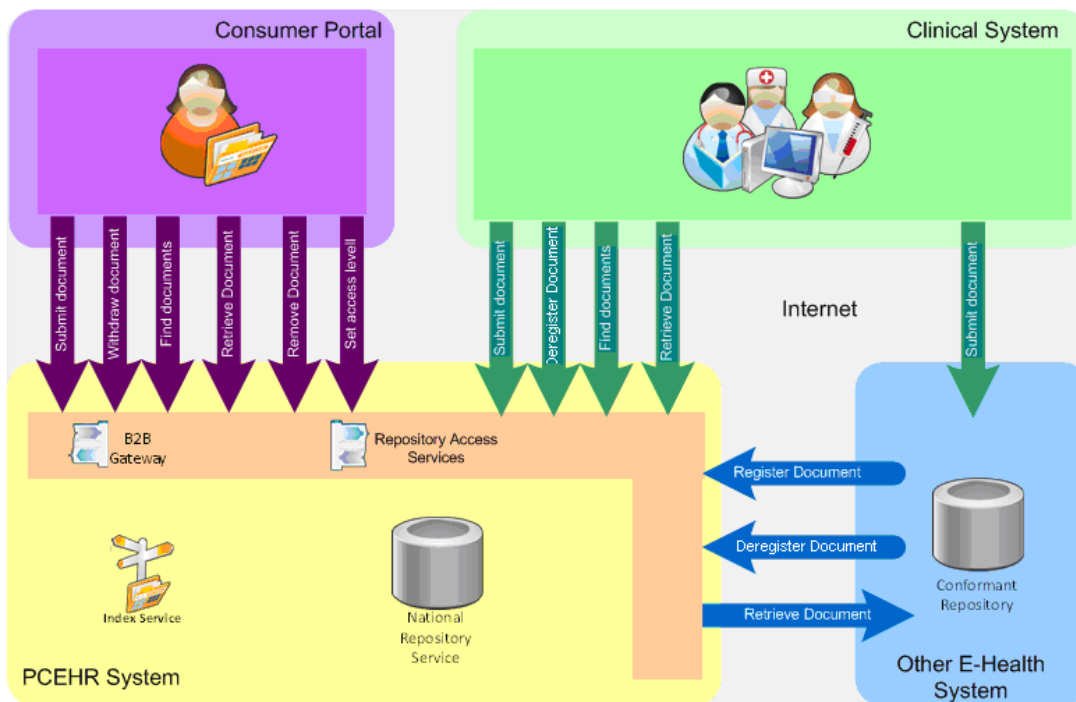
Consumer Portal

Clinical System

Submit document

Withdraw document

Find documents

Retrieve Document

Remove Document

Set access level

Submit document

Deregister Document

Find documents

Retrieve Document

Internet

Submit document

B2B Gateway

Repository Access Services

Register Document

Deregister Document

Retrieve Document

Index Service

National Repository Service

Conformant Repository

PCEHR System

Other E-Health System